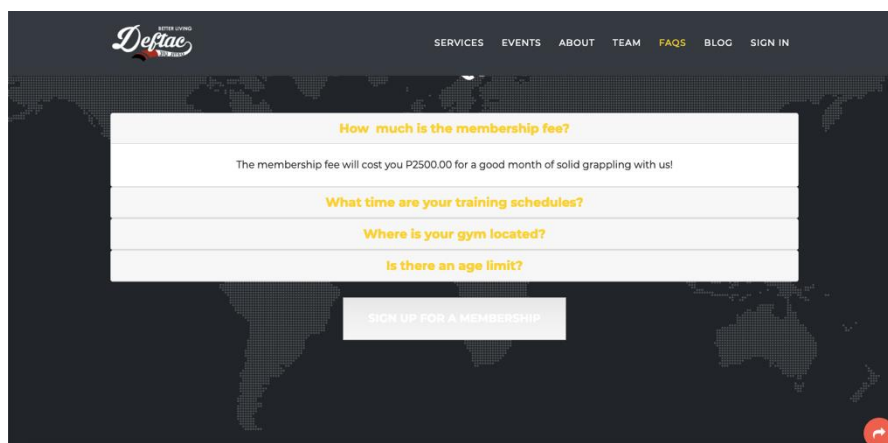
BETTER LIVING
Deftac
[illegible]

SERVICES EVENTS ABOUT TEAM FAQS BLOG SIGN IN

How much is the membership fee?

The membership fee will cost you P2500.00 for a good month of solid grappling with us!

What time are your training schedules?

Where is your gym located?

Is there an age limit?

SIGN UP FOR A MEMBERSHIP